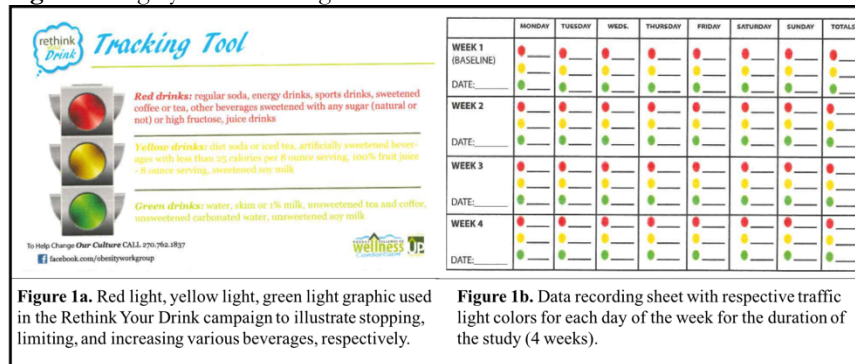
rethink your Drink Tracking Tool

Red drinks: regular soda, energy drinks, sports drinks, sweetened coffee or tea, other beverages sweetened with any sugar (natural or not) or high fructose, juice drinks

Yellow drinks: diet soda or iced tea, artificially sweetened beverages with less than 25 calories per 8 ounce serving, 100% fruit juice - 8 ounce serving, sweetened soy milk

Green drinks: water, skim or 1% milk, unsweetened tea and coffee, unsweetened carbonated water, unsweetened soy milk

To Help Change Our Culture CALL 270.762.1837

facebook.com/obesityworkgroup

wellness UP

| | MONDAY | TUESDAY | WEDS. | THURSDAY | FRIDAY | SATURDAY | SUNDAY | TOTALS |
|---|---|---|---|---|---|---|---|---|
| WEEK 1 (BASELINE) DATE:\_\_\_\_ | | | | | | | | |
| WEEK 2 DATE:\_\_\_\_ | | | | | | | | |
| WEEK 3 DATE:\_\_\_\_ | | | | | | | | |
| WEEK 4 DATE:\_\_\_\_ | | | | | | | | |

Figure 1a. Red light, yellow light, green light graphic used in the Rethink Your Drink campaign to illustrate stopping, limiting, and increasing various beverages, respectively.

Figure 1b. Data recording sheet with respective traffic light colors for each day of the week for the duration of the study (4 weeks).